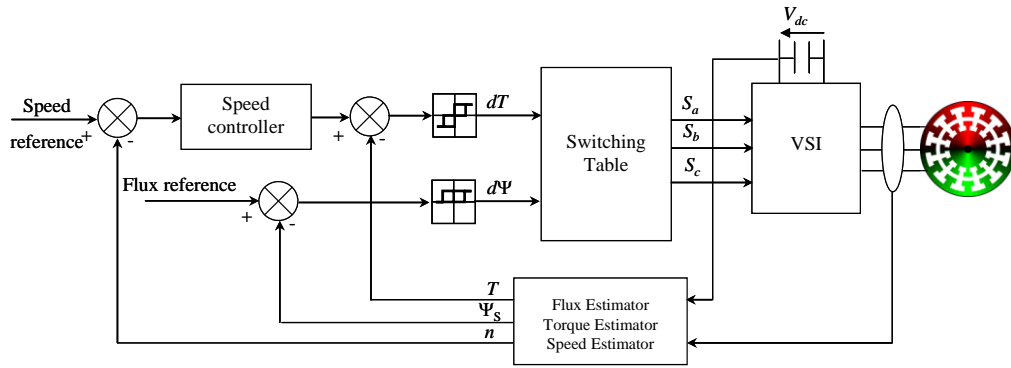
$V_{dc}$

Speed reference

+

-

Speed controller

+

-

$dT$

Switching Table

$S_a$

$S_b$

$S_c$

VSI

Flux reference

+

-

$d\Psi$

$T$

$\Psi_S$

$n$

Flux Estimator
Torque Estimator
Speed Estimator